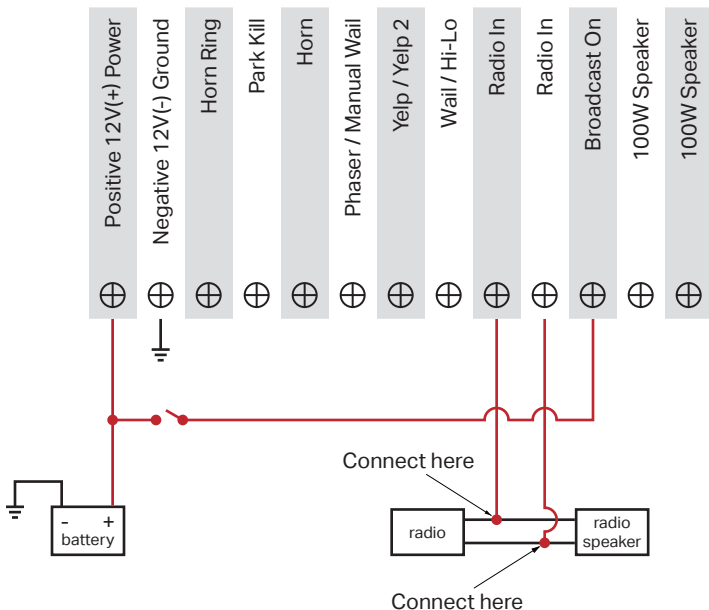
Positive 12V(+) Power
Negative 12V(-) Ground
Horn Ring
Park Kill
Horn
Phaser / Manual Wail
Yelp / Yelp 2
Wail / Hi-Lo
Radio In
Radio In
Broadcast On
100W Speaker
100W Speaker

Connect here

- +
battery

radio

radio speaker

Connect here